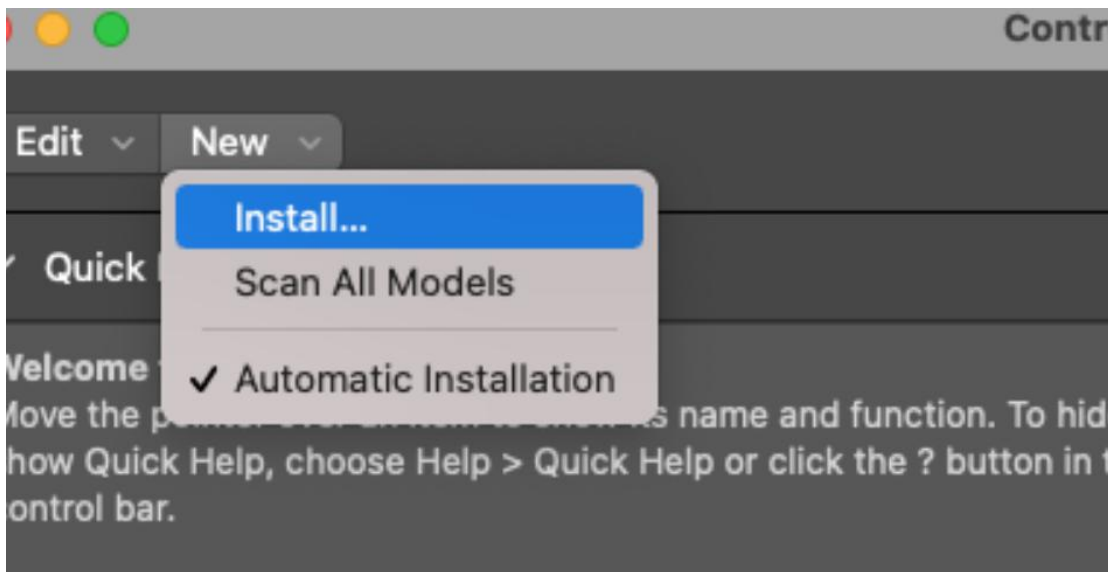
Contr

Edit New

Install...

Scan All Models

✓ Automatic Installation

Quick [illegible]

Velcome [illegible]
Move the p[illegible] s name and function. To hid
how Quick Help, choose Help > Quick Help or click the ? button in t
ontrol bar.